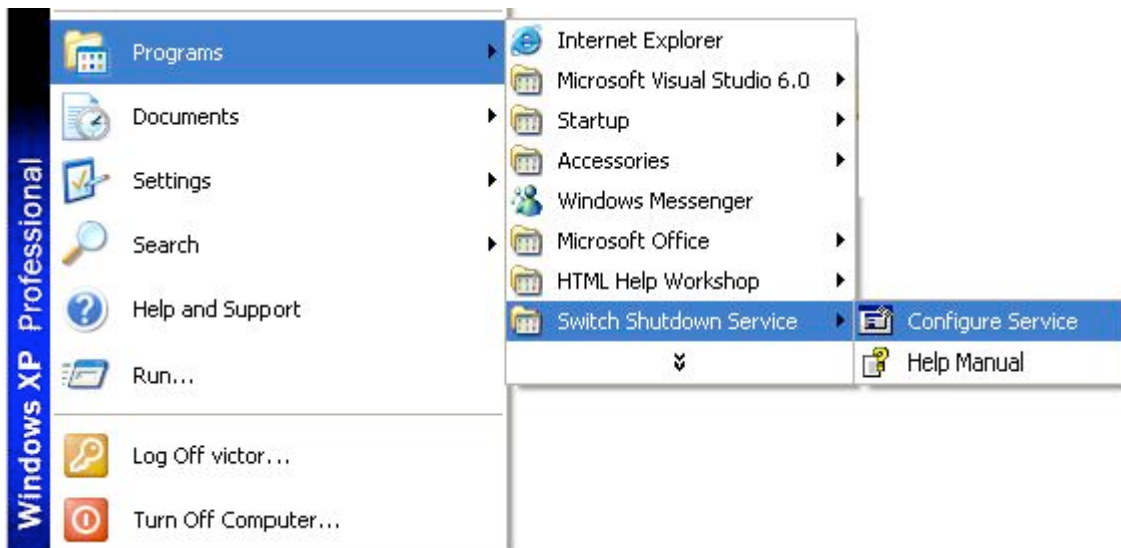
Windows XP Professional

Programs
Documents
Settings
Search
Help and Support
Run...
Log Off victor...
Turn Off Computer...

Internet Explorer
Microsoft Visual Studio 6.0
Startup
Accessories
Windows Messenger
Microsoft Office
HTML Help Workshop
Switch Shutdown Service

Configure Service
Help Manual